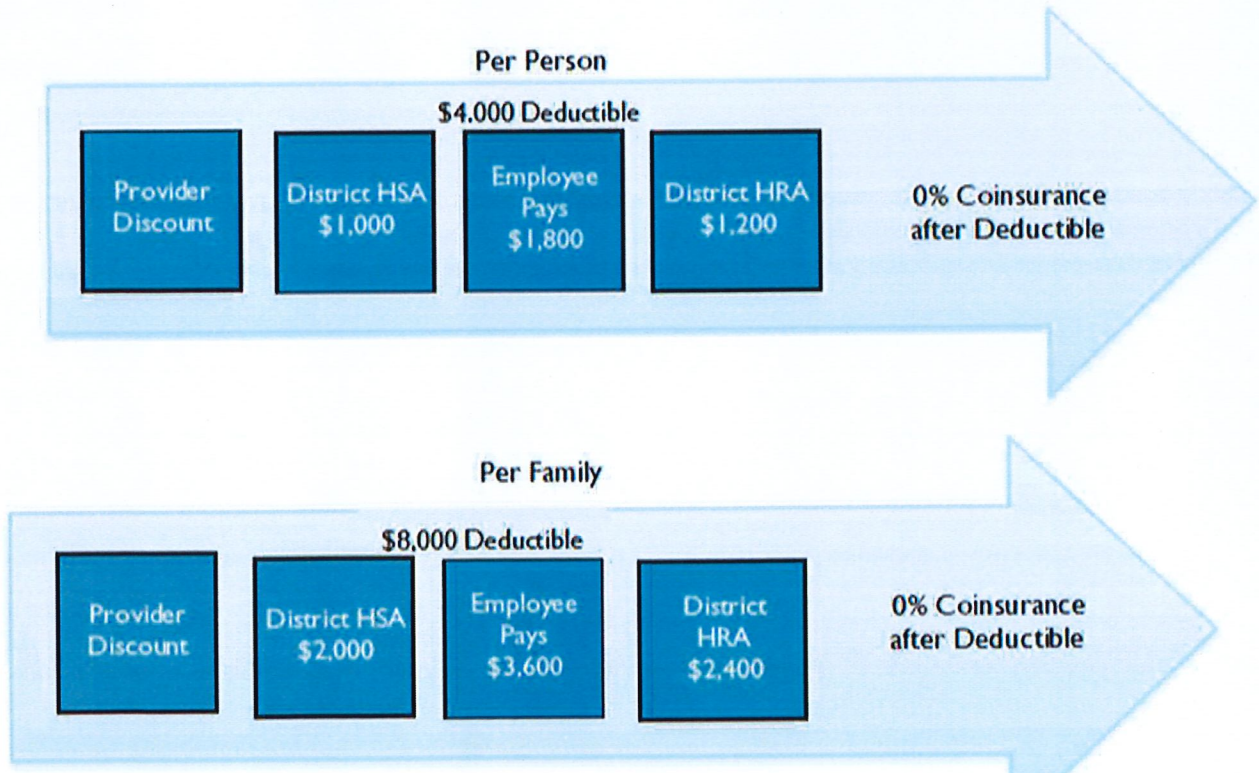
Per Person

$4,000 Deductible

Provider Discount

District HSA $1,000

Employee Pays $1,800

District HRA $1,200

0% Coinsurance after Deductible

Per Family

$8,000 Deductible

Provider Discount

District HSA $2,000

Employee Pays $3,600

District HRA $2,400

0% Coinsurance after Deductible